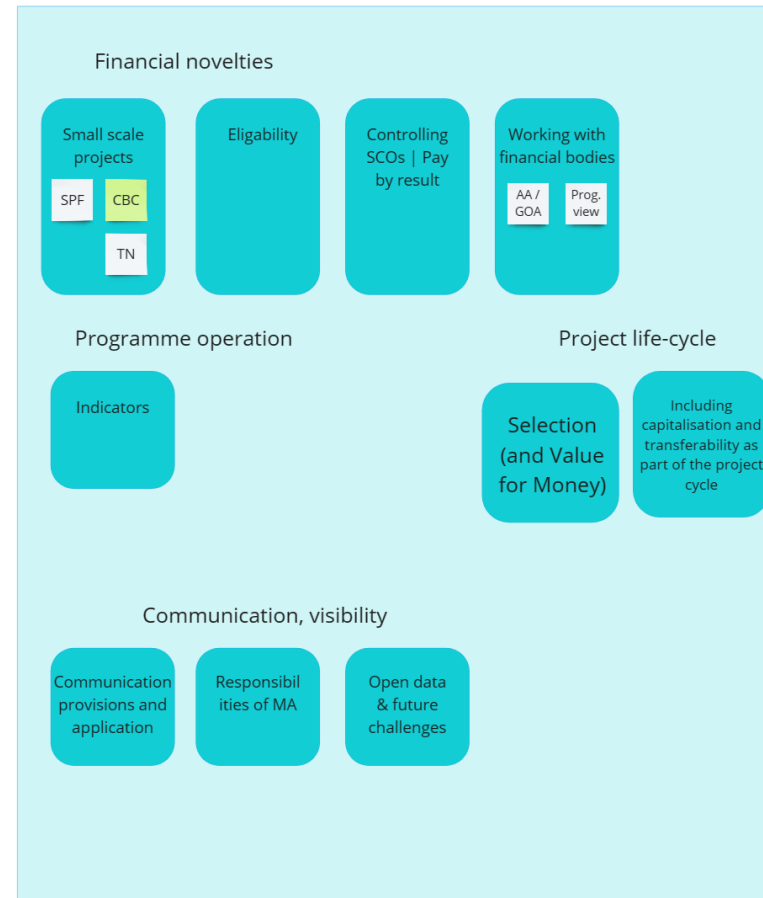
Financial novelties

Small scale projects

SPF

CBC

TN

Eligability

Controlling SCOs | Pay by result

Working with financial bodies

AA / GOA

Prog. view

Programme operation

Indicators

Project life-cycle

Selection (and Value for Money)

Including capitalisation and transferability as part of the project cycle

Communication, visibility

Communication provisions and application

Responsibilities of MA

Open data & future challenges